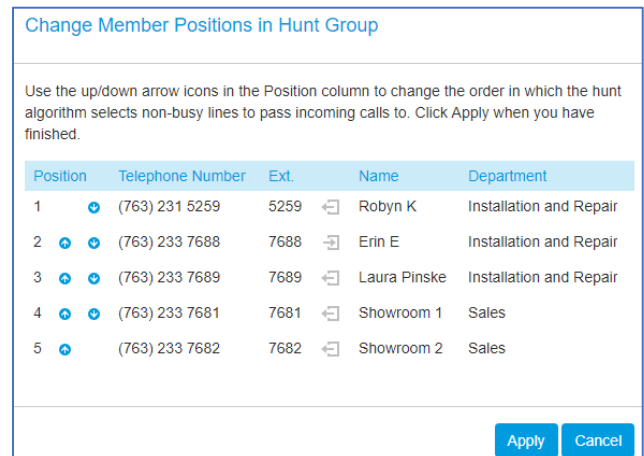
Change Member Positions in Hunt Group

Use the up/down arrow icons in the Position column to change the order in which the hunt algorithm selects non-busy lines to pass incoming calls to. Click Apply when you have finished.

| Position | Telephone Number | Ext. | Name | Department |
|---|---|---|---|---|
| 1 | (763) 231 5259 | 5259 | Robyn K | Installation and Repair |
| 2 | (763) 233 7688 | 7688 | Erin E | Installation and Repair |
| 3 | (763) 233 7689 | 7689 | Laura Pinske | Installation and Repair |
| 4 | (763) 233 7681 | 7681 | Showroom 1 | Sales |
| 5 | (763) 233 7682 | 7682 | Showroom 2 | Sales |

Apply Cancel